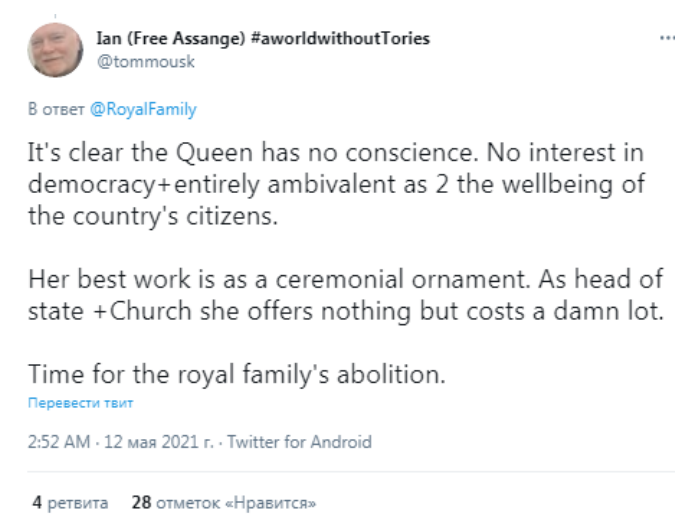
Ian (Free Assange) #aworldwithoutTories
@tommousk

В ответ @RoyalFamily

It's clear the Queen has no conscience. No interest in democracy+entirely ambivalent as 2 the wellbeing of the country's citizens.

Her best work is as a ceremonial ornament. As head of state +Church she offers nothing but costs a damn lot.

Time for the royal family's abolition.

Перевести твит

2:52 AM · 12 мая 2021 г. · Twitter for Android

4 ретвита 28 отметок «Нравится»